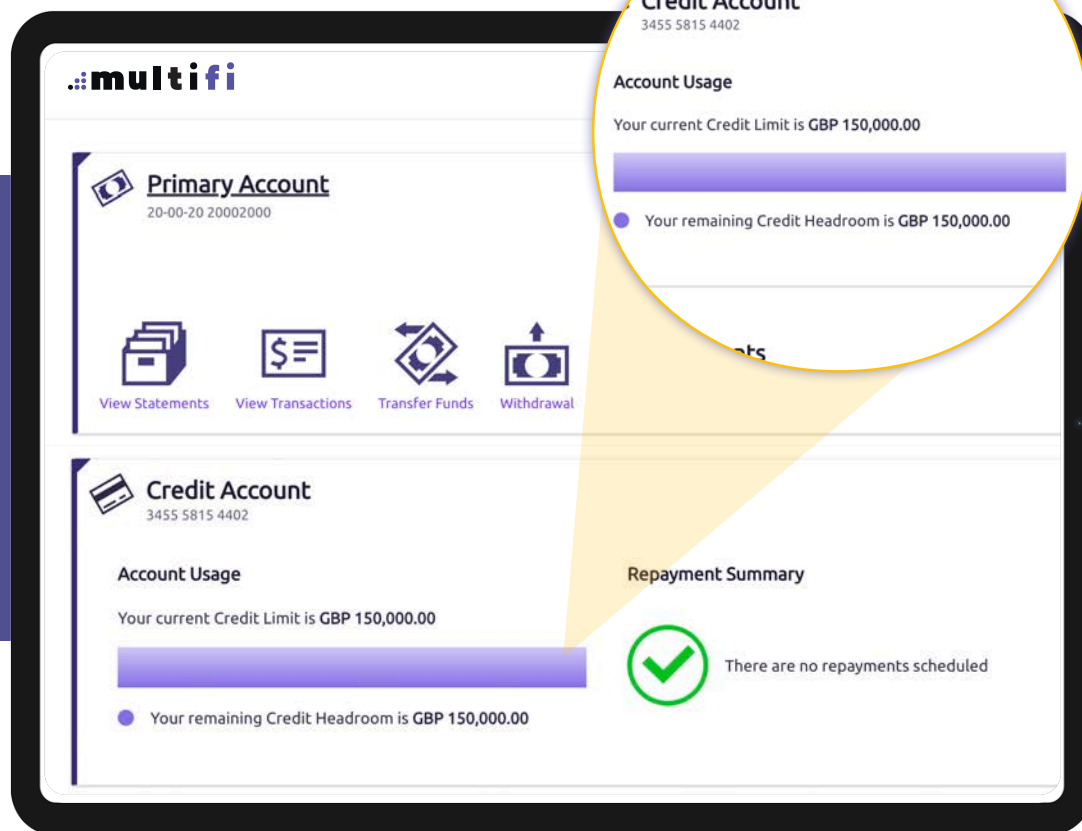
multifi

Primary Account
20-00-20 20002000

View Statements
View Transactions
Transfer Funds
Withdrawal

Credit Account
3455 5815 4402

Account Usage

Your current Credit Limit is **GBP 150,000.00**

Your remaining Credit Headroom is **GBP 150,000.00**

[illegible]nts

Credit Account
3455 5815 4402

Account Usage

Your current Credit Limit is **GBP 150,000.00**

Your remaining Credit Headroom is **GBP 150,000.00**

Repayment Summary

There are no repayments scheduled